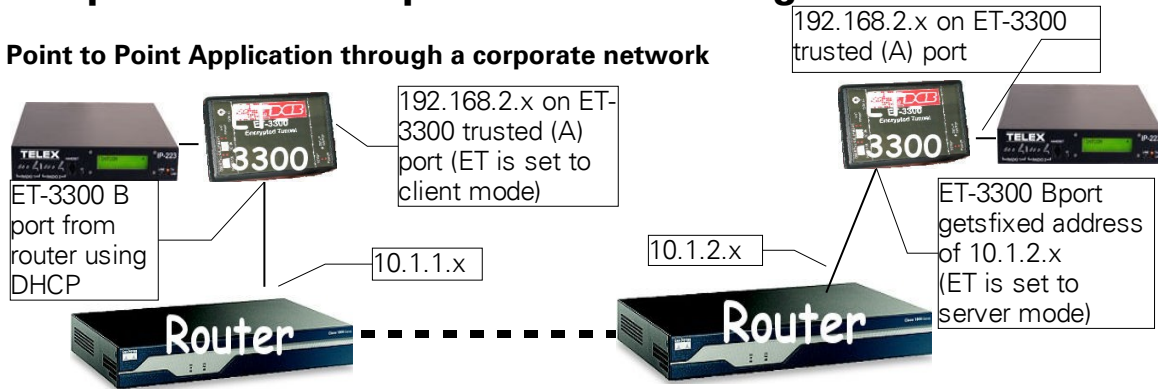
192.168.2.x on ET-3300 trusted (A) port

Point to Point Application through a corporate network

TELEX IP-223

3300

192.168.2.x on ET-3300 trusted (A) port (ET is set to client mode)

3300

TELEX IP-22

ET-3300 B port from router using DHCP

ET-3300 Bport getsfixed address of 10.1.2.x (ET is set to server mode)

10.1.1.x

10.1.2.x

Router

Router